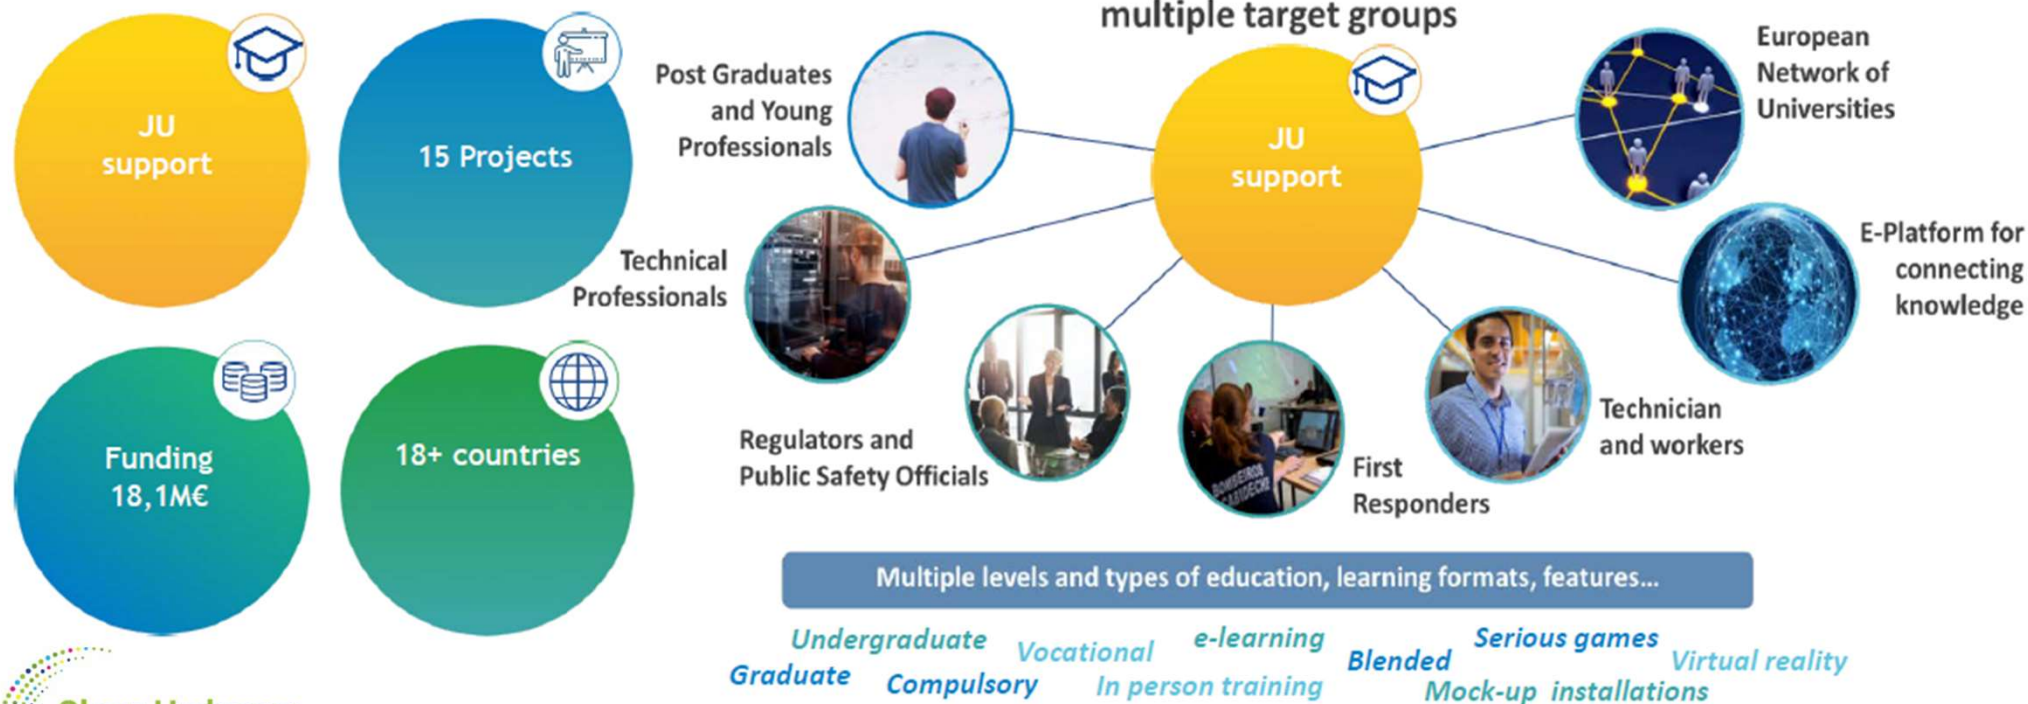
JU support

15 Projects

Funding 18,1M€

18+ countries

multiple target groups

JU support

Post Graduates and Young Professionals

European Network of Universities

Technical Professionals

E-Platform for connecting knowledge

Regulators and Public Safety Officials

First Responders

Technician and workers

Multiple levels and types of education, learning formats, features...

Undergraduate Vocational e-learning Serious games
Graduate Compulsory In person training Blended Virtual reality
Mock-up installations

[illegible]